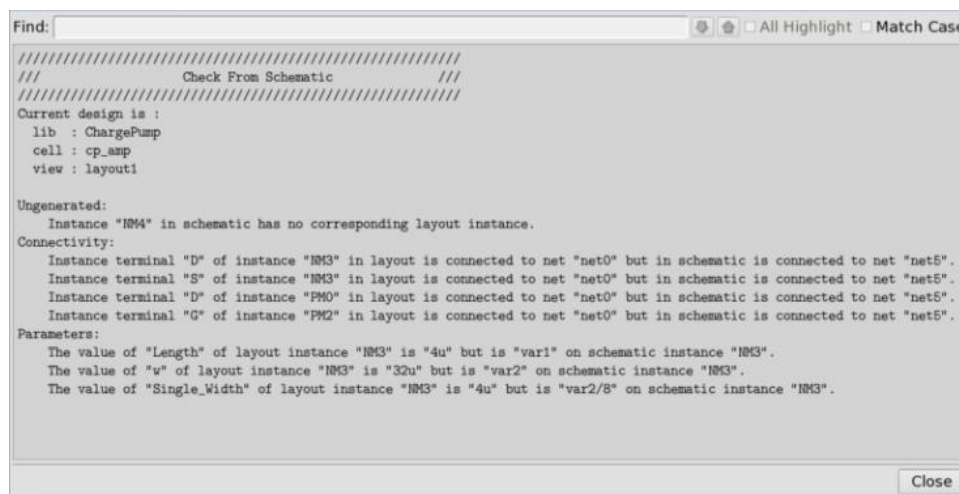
Find:

All Highlight Match Case

////////////////////////////////////////////////////////
///                Check From Schematic              ///
////////////////////////////////////////////////////////
Current design is :
lib : ChargePump
cell : cp_amp
view : layout1

Ungenerated:
Instance "NM4" in schematic has no corresponding layout instance.
Connectivity:
Instance terminal "D" of instance "NM3" in layout is connected to net "net0" but in schematic is connected to net "net5".
Instance terminal "S" of instance "NM3" in layout is connected to net "net0" but in schematic is connected to net "net5".
Instance terminal "D" of instance "PM0" in layout is connected to net "net0" but in schematic is connected to net "net5".
Instance terminal "G" of instance "PM2" in layout is connected to net "net0" but in schematic is connected to net "net5".
Parameters:
The value of "Length" of layout instance "NM3" is "4u" but is "var1" on schematic instance "NM3".
The value of "w" of layout instance "NM3" is "32u" but is "var2" on schematic instance "NM3".
The value of "Single_Width" of layout instance "NM3" is "4u" but is "var2/8" on schematic instance "NM3".

Close